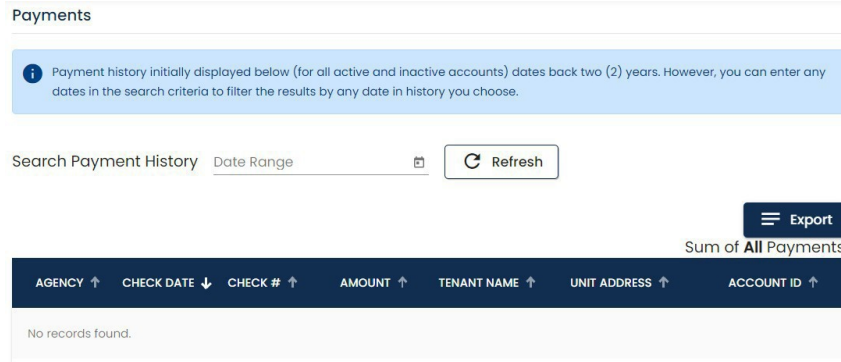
Payments

Payment history initially displayed below (for all active and inactive accounts) dates back two (2) years. However, you can enter any dates in the search criteria to filter the results by any date in history you choose.

Search Payment History Date Range

Refresh

Export

Sum of **All** Payments

| AGENCY ↑ | CHECK DATE ↓ | CHECK # ↑ | AMOUNT ↑ | TENANT NAME ↑ | UNIT ADDRESS ↑ | ACCOUNT ID ↑ |
|---|---|---|---|---|---|---|
| No records found. | | | | | | |